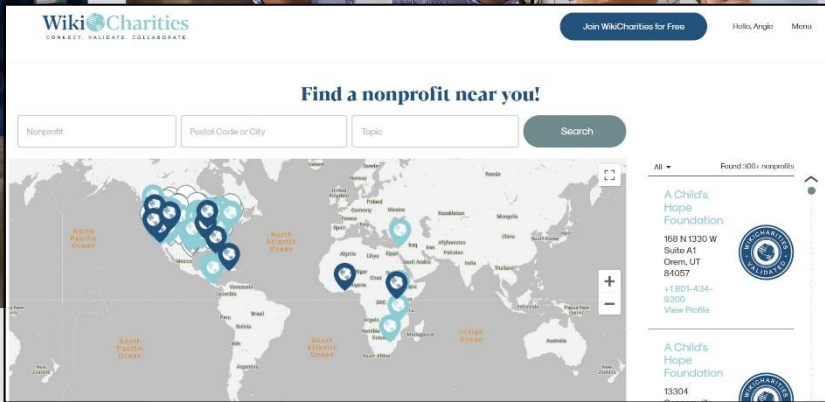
WikiCharities
CONNECT. VALIDATE. COLLABORATE.

Join WikiCharities for Free

Hello, Angie

Menu

Find a nonprofit near you!

Nonprofit

Postal Code or City

Topic

Search

All

Found 300+ nonprofits

A Child's Hope Foundation

168 N 1330 W Suite A1 Orem, UT 84057

+1 801-434-9200

View Profile

WIKICHARITIES VALIDATED

A Child's Hope Foundation

13304

WIKICHARITIES

North Pacific Ocean

North Atlantic Ocean

South Pacific Ocean

South Atlantic Ocean

Indian Ocean

Russia

Finland

Sweden

United Kingdom

Germany

Ukraine

France

Spain

Kazakhstan

Mongolia

China

Afghanistan

Iran

Iraq

Pakistan

India

Algeria

Libya

Egypt

Saudi Arabia

Mali

Niger

Sudan

Chad

Nigeria

Ethiopia

DRC

Kenya

Tanzania

Angola

Namibia

Madagascar

South Africa

Australia

Mexico

Venezuela

Colombia

Peru

Brazil

Bolivia

Chile

Argentina

+

−